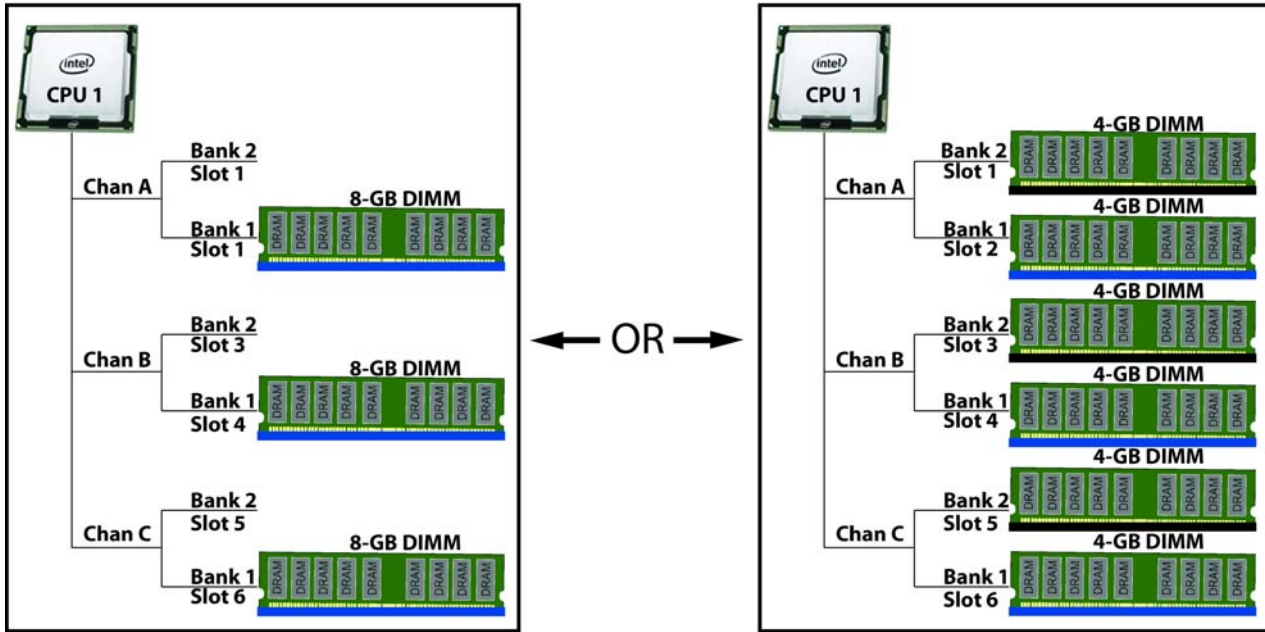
intel
CPU 1

Chan A
Bank 2
Slot 1
Bank 1
Slot 1
8-GB DIMM
DRAM DRAM DRAM DRAM DRAM DRAM DRAM DRAM DRAM

Chan B
Bank 2
Slot 3
Bank 1
Slot 4
8-GB DIMM
DRAM DRAM DRAM DRAM DRAM DRAM DRAM DRAM DRAM

Chan C
Bank 2
Slot 5
Bank 1
Slot 6
8-GB DIMM
DRAM DRAM DRAM DRAM DRAM DRAM DRAM DRAM DRAM

OR

intel
CPU 1

Chan A
4-GB DIMM
Bank 2
Slot 1
DRAM DRAM DRAM DRAM DRAM DRAM DRAM DRAM
4-GB DIMM
Bank 1
Slot 2
DRAM DRAM DRAM DRAM DRAM DRAM DRAM DRAM

Chan B
4-GB DIMM
Bank 2
Slot 3
DRAM DRAM DRAM DRAM DRAM DRAM DRAM DRAM
4-GB DIMM
Bank 1
Slot 4
DRAM DRAM DRAM DRAM DRAM DRAM DRAM DRAM

Chan C
4-GB DIMM
Bank 2
Slot 5
DRAM DRAM DRAM DRAM DRAM DRAM DRAM DRAM
4-GB DIMM
Bank 1
Slot 6
DRAM DRAM DRAM DRAM DRAM DRAM DRAM DRAM